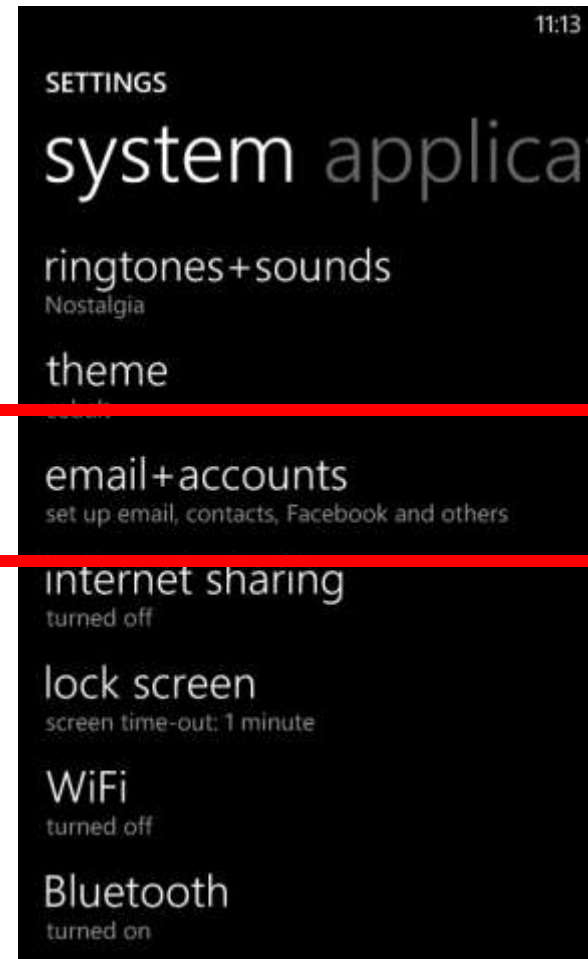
11:13

SETTINGS

system applica

ringtones+sounds
Nostalgia

theme
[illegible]

email+accounts
set up email, contacts, Facebook and others

internet sharing
turned off

lock screen
screen time-out: 1 minute

WiFi
turned off

Bluetooth
turned on